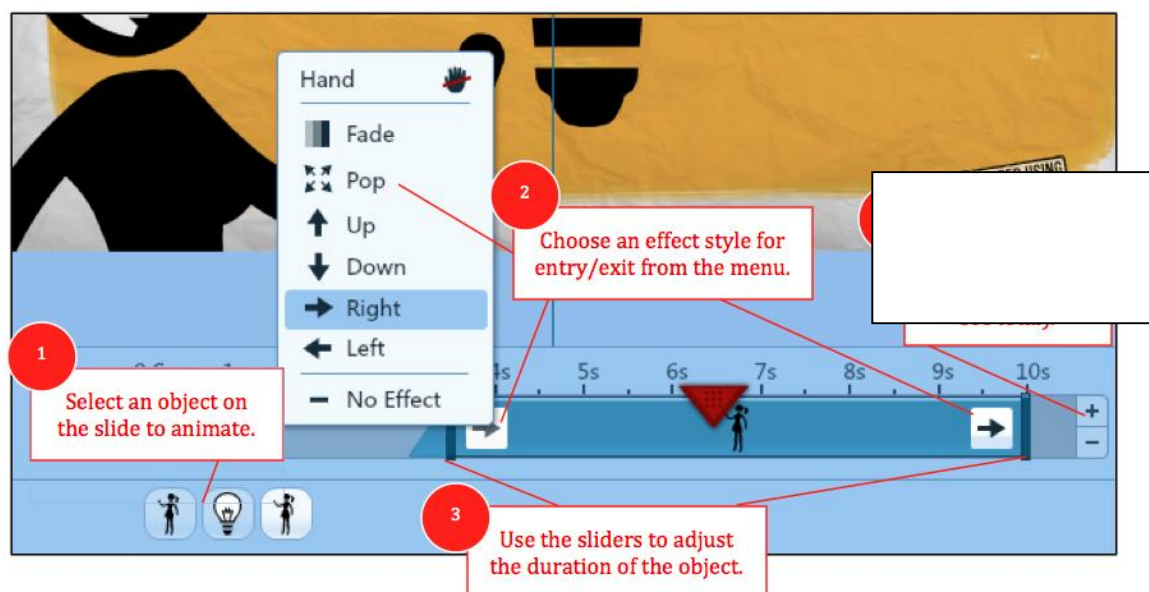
Hand

Fade

Pop

Up

Down

Right

Left

No Effect

2

Choose an effect style for entry/exit from the menu.

1

Select an object on the slide to animate.

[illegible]

4s

5s

6s

7s

8s

9s

10s

+

−

3

Use the sliders to adjust the duration of the object.